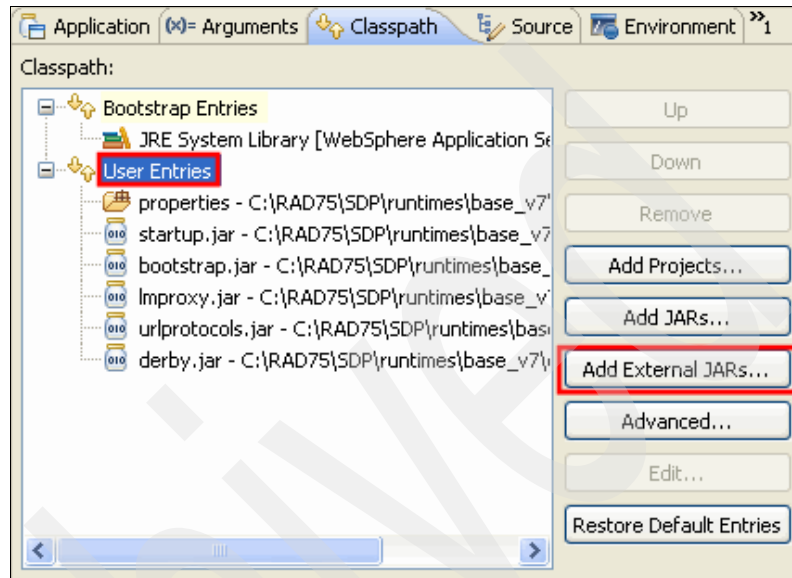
Application (x)= Arguments Classpath Source Environment »1

Classpath:

Bootstrap Entries
JRE System Library [WebSphere Application Se
User Entries
properties - C:\RAD75\SDP\runtimes\base_v7
startup.jar - C:\RAD75\SDP\runtimes\base_v7
bootstrap.jar - C:\RAD75\SDP\runtimes\base_
lmproxy.jar - C:\RAD75\SDP\runtimes\base_v
urlprotocols.jar - C:\RAD75\SDP\runtimes\bas
derby.jar - C:\RAD75\SDP\runtimes\base_v7\

Up
Down
Remove
Add Projects...
Add JARs...
Add External JARs...
Advanced...
Edit...
Restore Default Entries